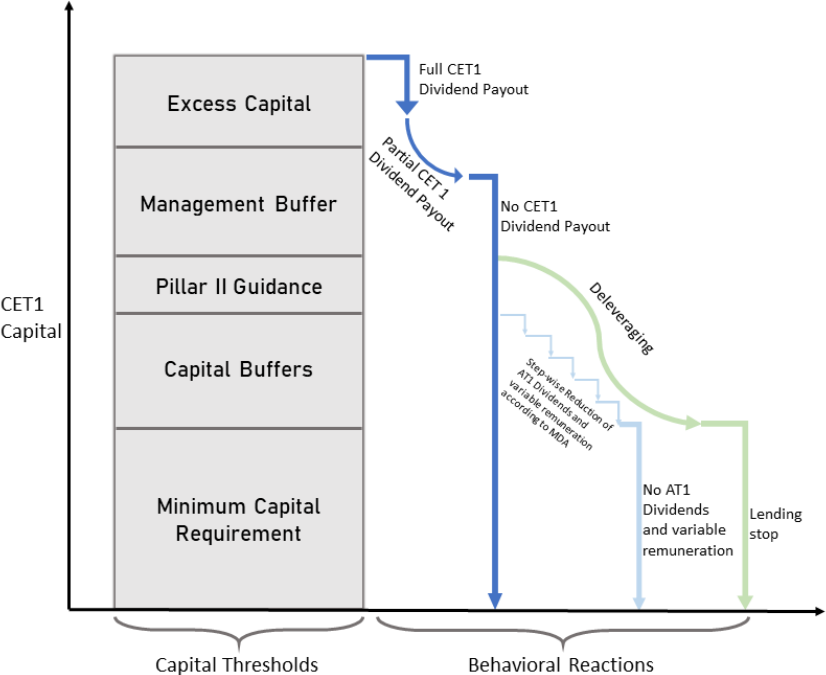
CET1 Capital

Excess Capital

Management Buffer

Pillar II Guidance

Capital Buffers

Minimum Capital Requirement

Full CET1 Dividend Payout

Partial CET 1 Dividend Payout

No CET1 Dividend Payout

Deleveraging

Step-wise Reduction of AT1 Dividends and variable remuneration according to MDA

No AT1 Dividends and variable remuneration

Lending stop

Capital Thresholds

Behavioral Reactions